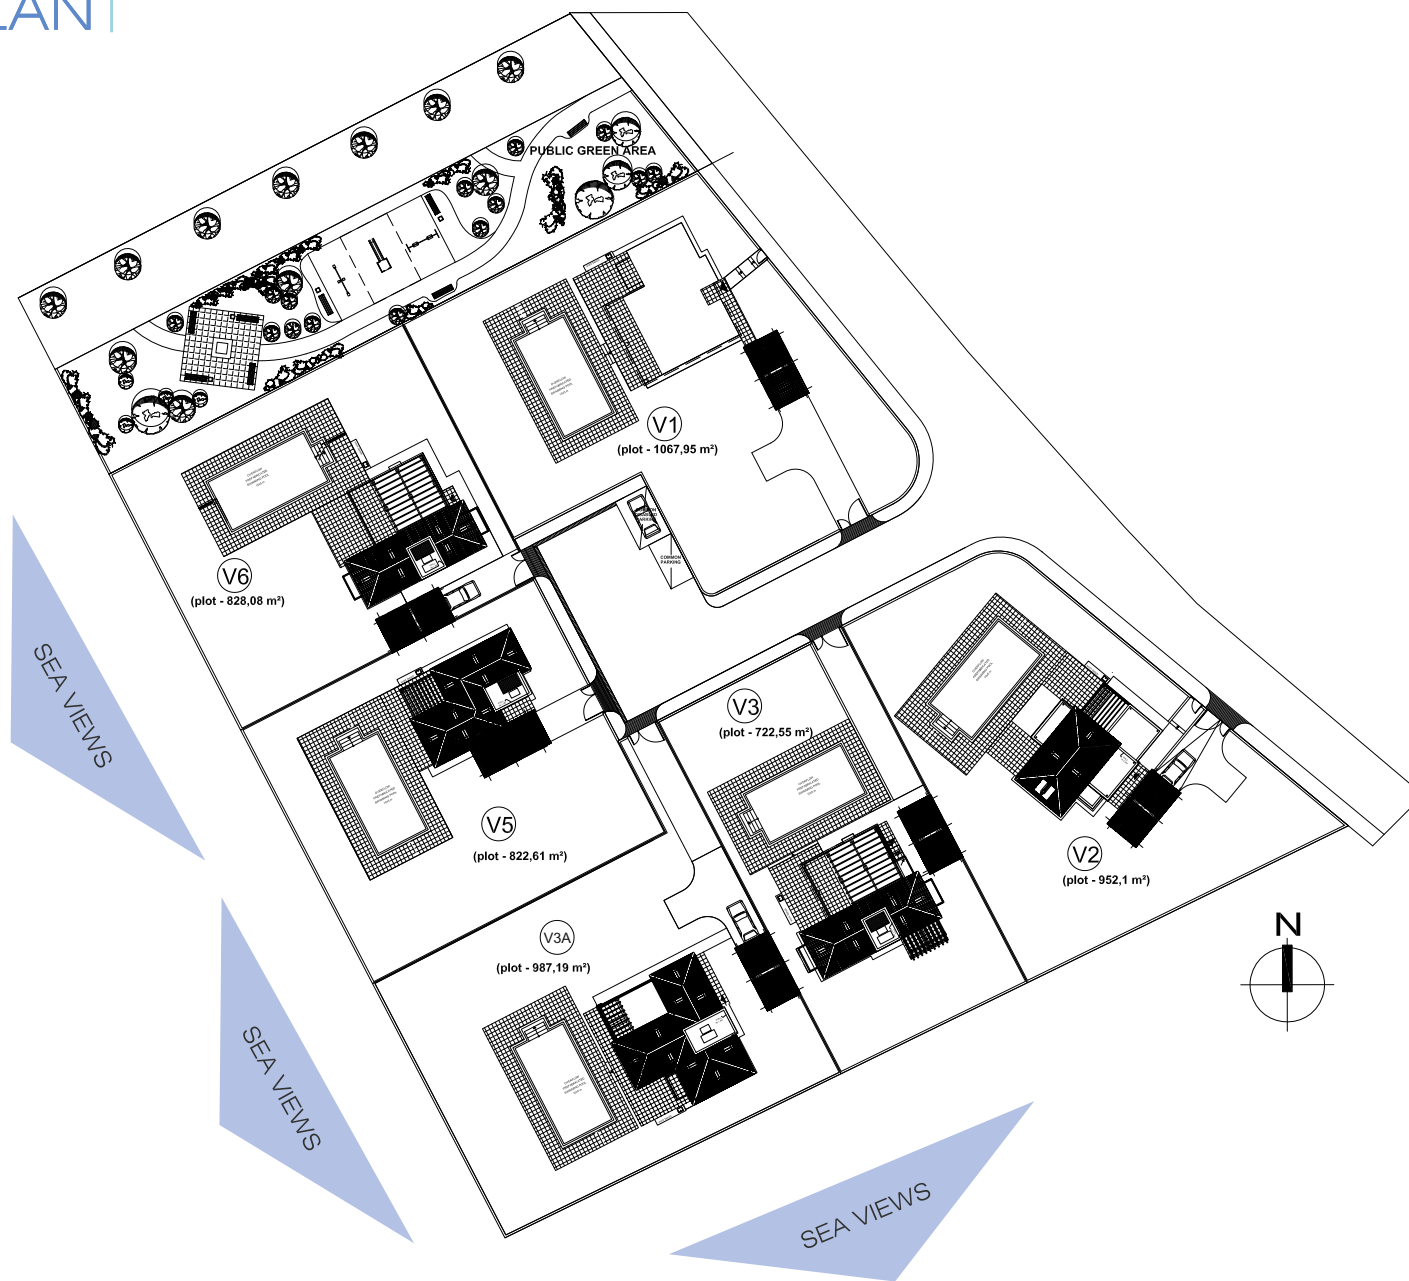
LAN

PUBLIC GREEN AREA

V1
(plot - 1067,95 m²)

COMMON PARKING

V6
(plot - 828,08 m²)

V3
(plot - 722,55 m²)

V5
(plot - 822,61 m²)

V2
(plot - 952,1 m²)

V3A
(plot - 987,19 m²)

N

SEA VIEWS

SEA VIEWS

SEA VIEWS